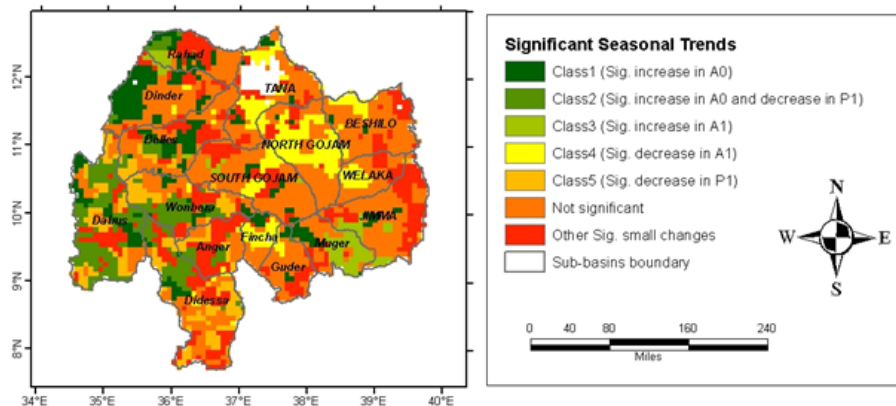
12°N
11°N
10°N
9°N
8°N
34°E 35°E 36°E 37°E 38°E 39°E 40°E

Rahad
Dinder
TANA
BESHILO
Beles
NORTH GOJAM
WELAKA
SOUTH GOJAM
Wonbera
JEMMA
Dabus
Fincha
Muger
Anger
Guder
Didessa

Significant Seasonal Trends
Class1 (Sig. increase in A0)
Class2 (Sig. increase in A0 and decrease in P1)
Class3 (Sig. increase in A1)
Class4 (Sig. decrease in A1)
Class5 (Sig. decrease in P1)
Not significant
Other Sig. small changes
Sub-basins boundary

N
W
E
S

0 40 80 160 240
Miles